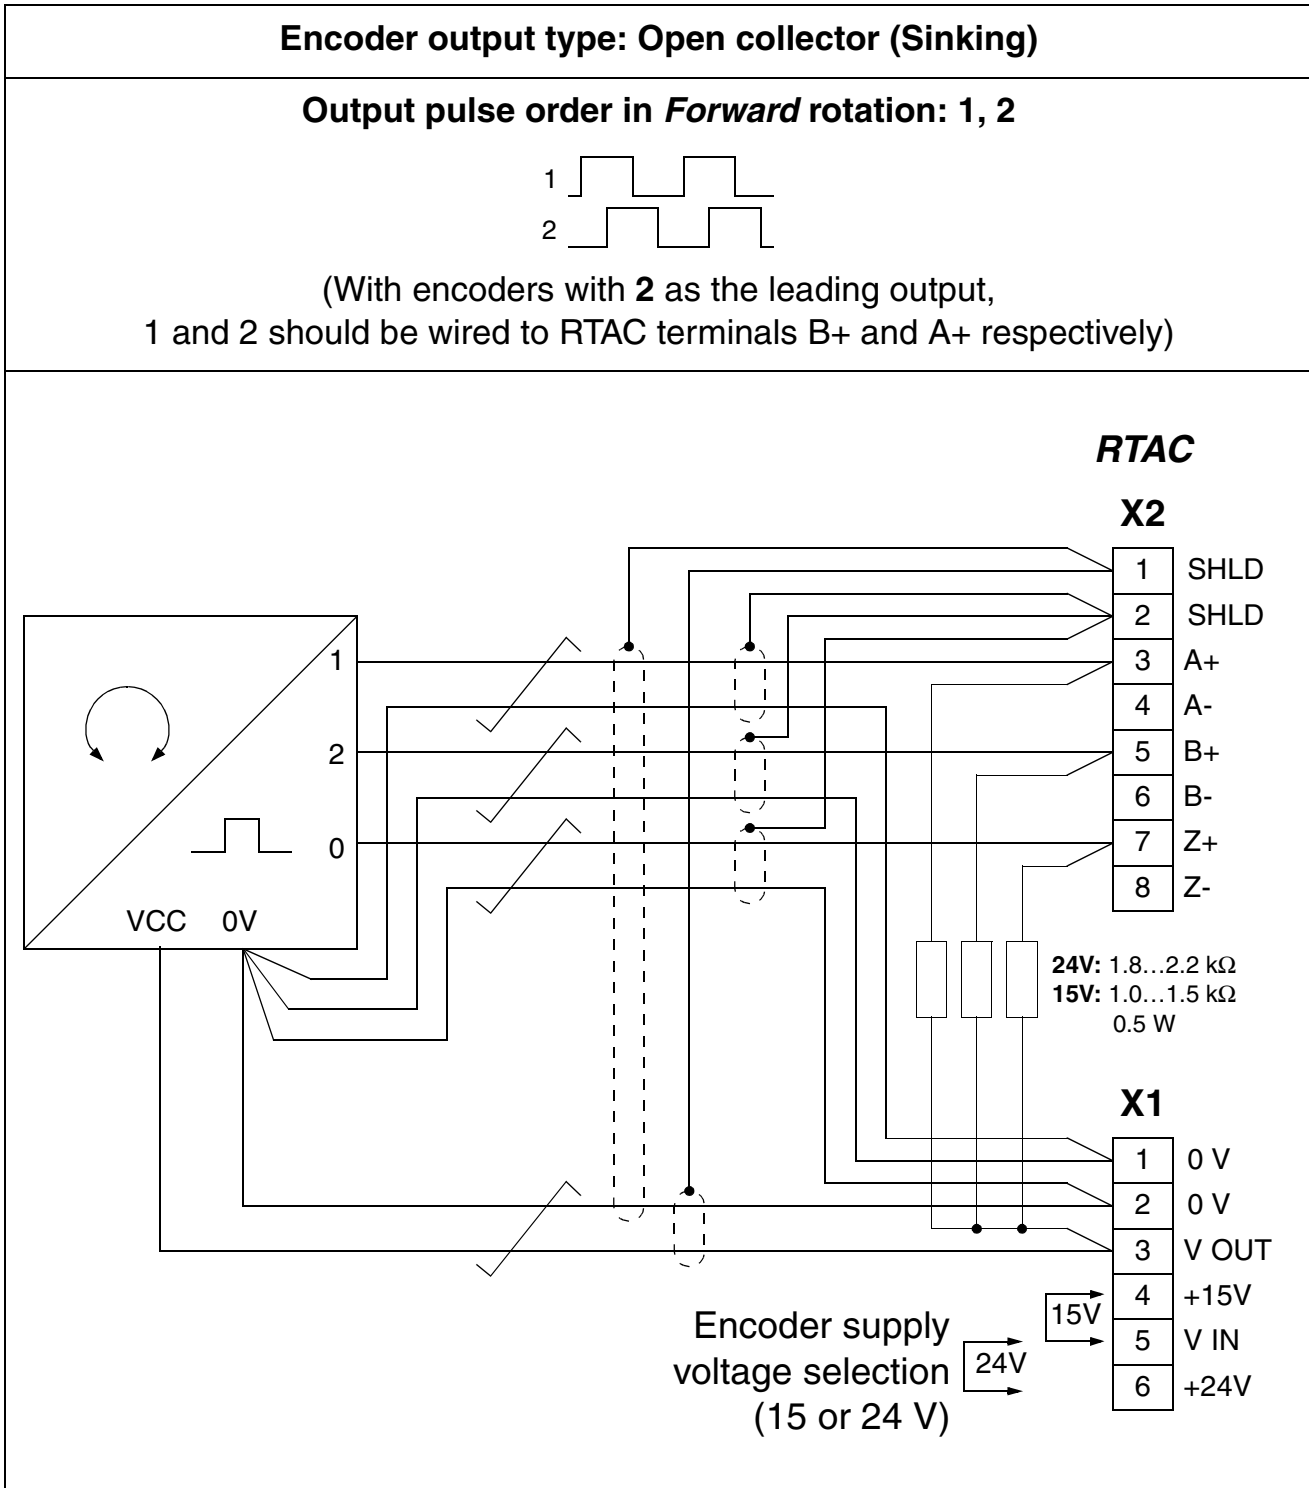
Encoder output type: Open collector (Sinking)

Output pulse order in *Forward* rotation: 1, 2

1

2

(With encoders with **2** as the leading output, 1 and 2 should be wired to RTAC terminals B+ and A+ respectively)

*RTAC*

X2

| 1 | SHLD |
|---|---|
| 2 | SHLD |
| 3 | A+ |
| 4 | A- |
| 5 | B+ |
| 6 | B- |
| 7 | Z+ |
| 8 | Z- |

1

2

0

VCC 0V

**24V:** 1.8…2.2 kΩ
**15V:** 1.0…1.5 kΩ
0.5 W

X1

| 1 | 0 V |
|---|---|
| 2 | 0 V |
| 3 | V OUT |
| 4 | +15V |
| 5 | V IN |
| 6 | +24V |

15V

24V

Encoder supply voltage selection (15 or 24 V)